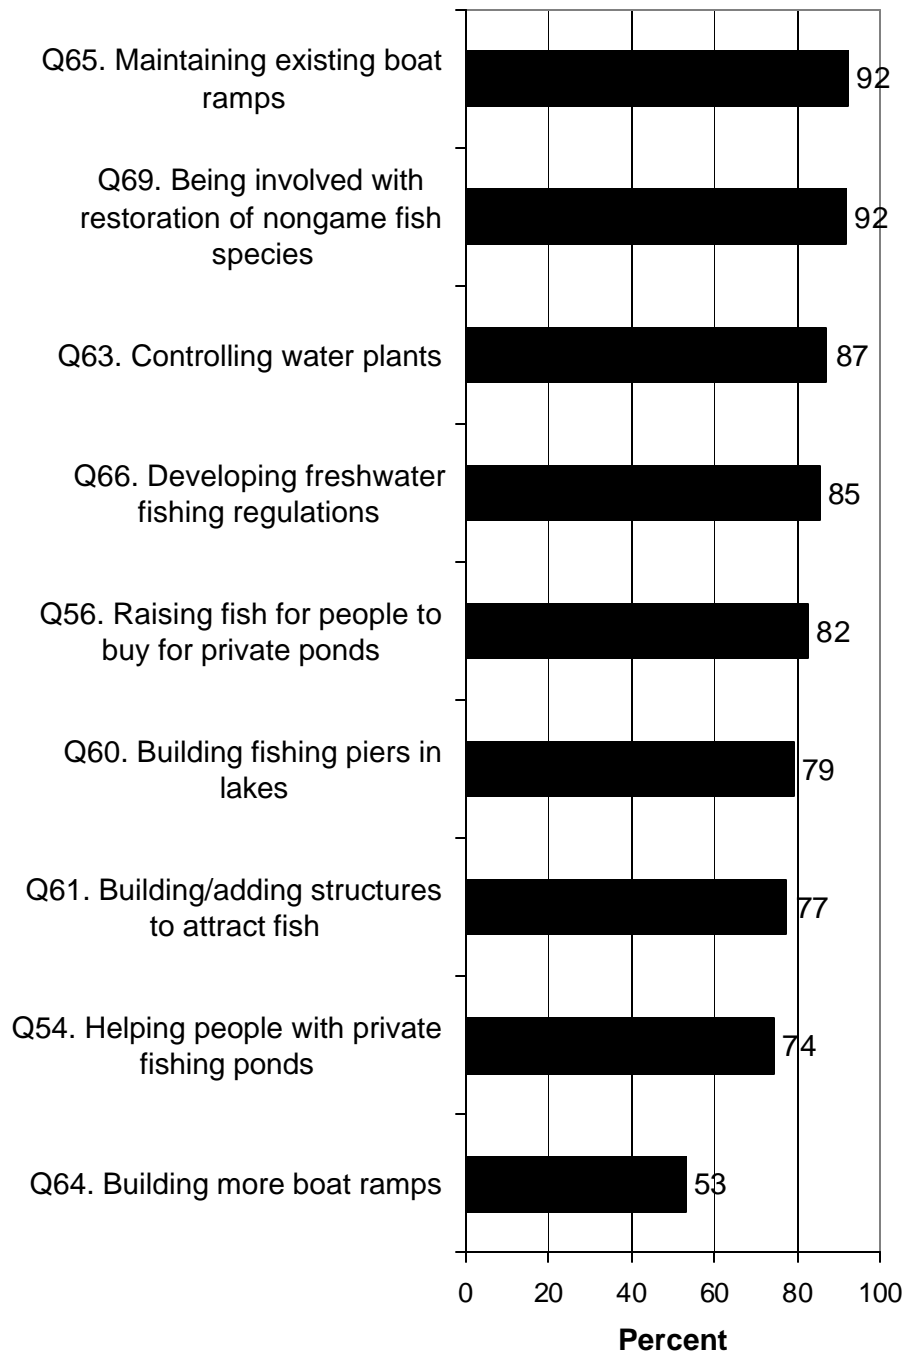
Q65. Maintaining existing boat ramps
92

Q69. Being involved with restoration of nongame fish species
92

Q63. Controlling water plants
87

Q66. Developing freshwater fishing regulations
85

Q56. Raising fish for people to buy for private ponds
82

Q60. Building fishing piers in lakes
79

Q61. Building/adding structures to attract fish
77

Q54. Helping people with private fishing ponds
74

Q64. Building more boat ramps
53

0 20 40 60 80 100

Percent